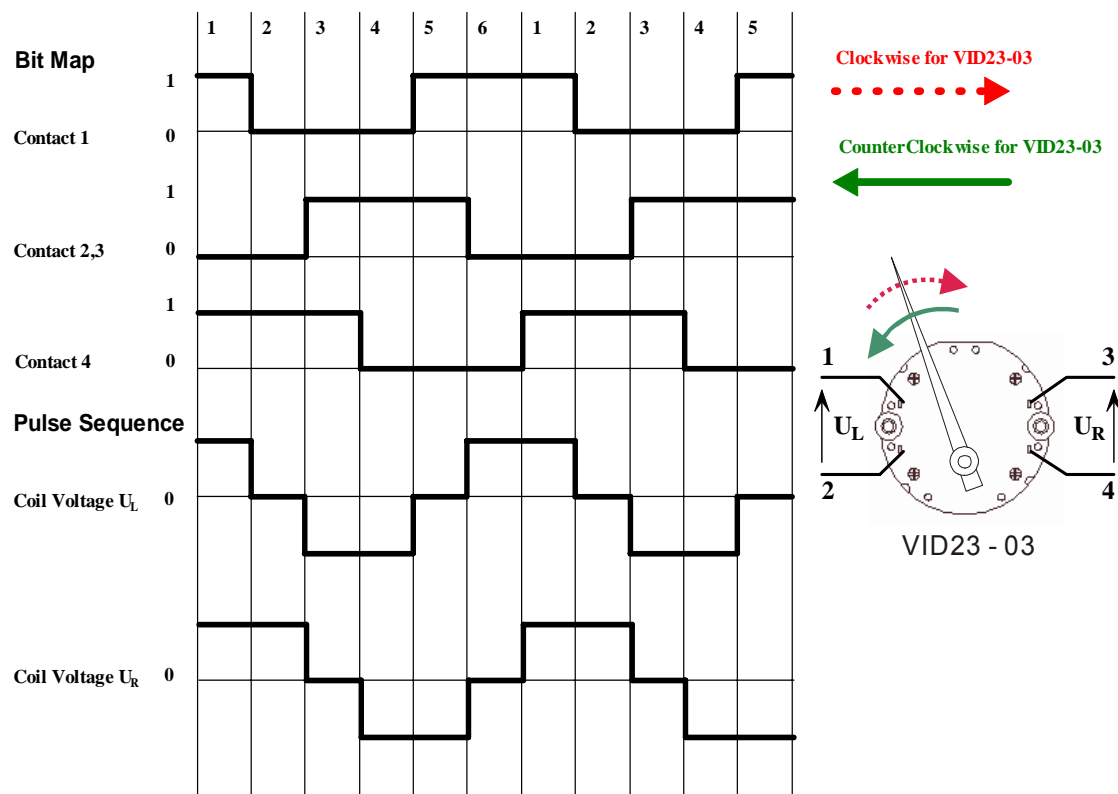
1 2 3 4 5 6 1 2 3 4 5

Bit Map

1

Contact 1 0

1

Contact 2,3 0

1

Contact 4 0

Pulse Sequence

Coil Voltage $U_L$ 0

Coil Voltage $U_R$ 0

Clockwise for VID23-03

CounterClockwise for VID23-03

1

2

3

4

$U_L$

$U_R$

VID23 - 03